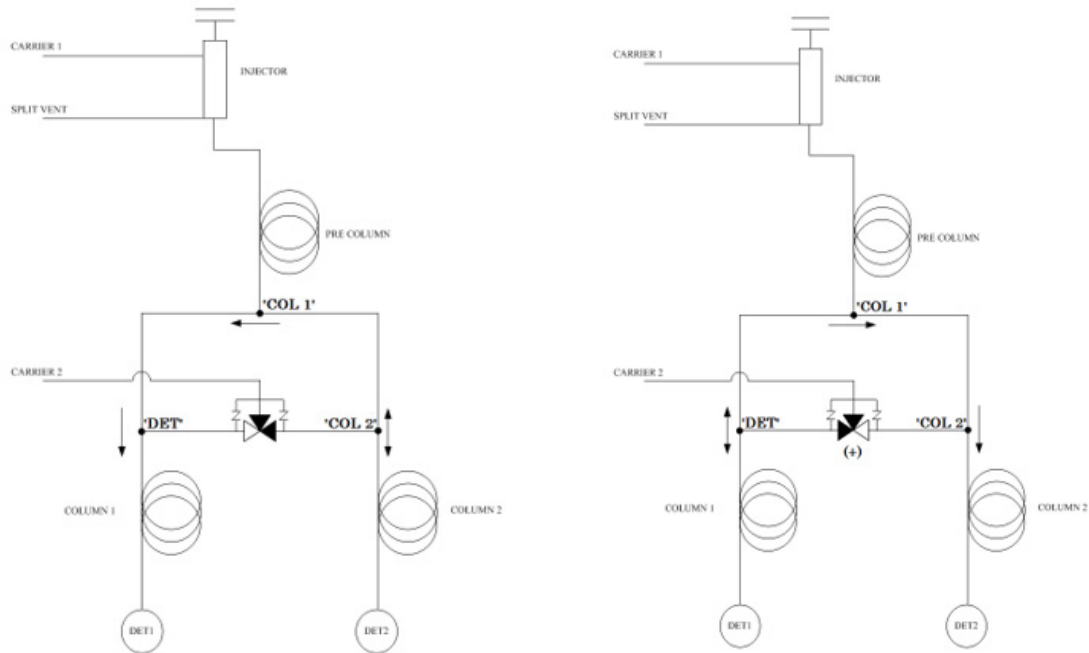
CARRIER 1

INJECTOR

SPLIT VENT

PRE COLUMN

'COL 1'

CARRIER 2

'DET'

'COL 2'

COLUMN 1

COLUMN 2

DET1

DET2

CARRIER 1

INJECTOR

SPLIT VENT

PRE COLUMN

'COL 1'

CARRIER 2

'DET'

'COL 2'

(+)

COLUMN 1

COLUMN 2

DET1

DET2